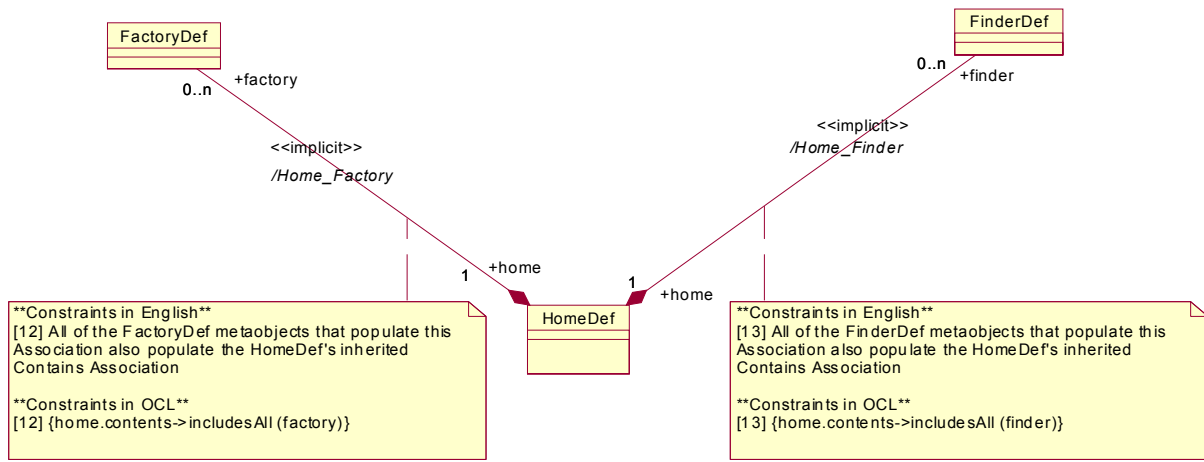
FactoryDef

0..n

+factory

<<implicit>>

/Home_Factory

FinderDef

0..n

+finder

<<implicit>>

/Home_Finder

1

+home

1

+home

HomeDef

**Constraints in English**
[12] All of the FactoryDef metaobjects that populate this Association also populate the HomeDef's inherited Contains Association

**Constraints in OCL**
[12] {home.contents->includesAll (factory)}

**Constraints in English**
[13] All of the FinderDef metaobjects that populate this Association also populate the HomeDef's inherited Contains Association

**Constraints in OCL**
[13] {home.contents->includesAll (finder)}